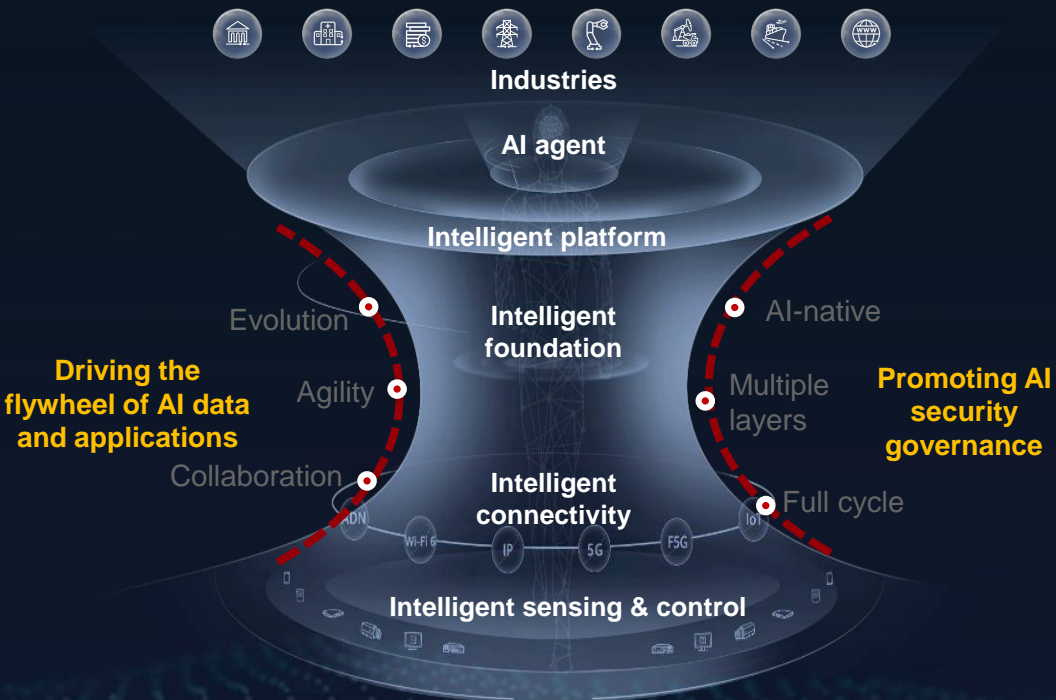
Industries

AI agent

Intelligent platform

Evolution

Intelligent foundation

AI-native

Driving the flywheel of AI data and applications

Agility

Multiple layers

Promoting AI security governance

Collaboration

Intelligent connectivity

Full cycle

ADN

Wi-Fi 6

IP

5G

F5G

IoT

Intelligent sensing & control